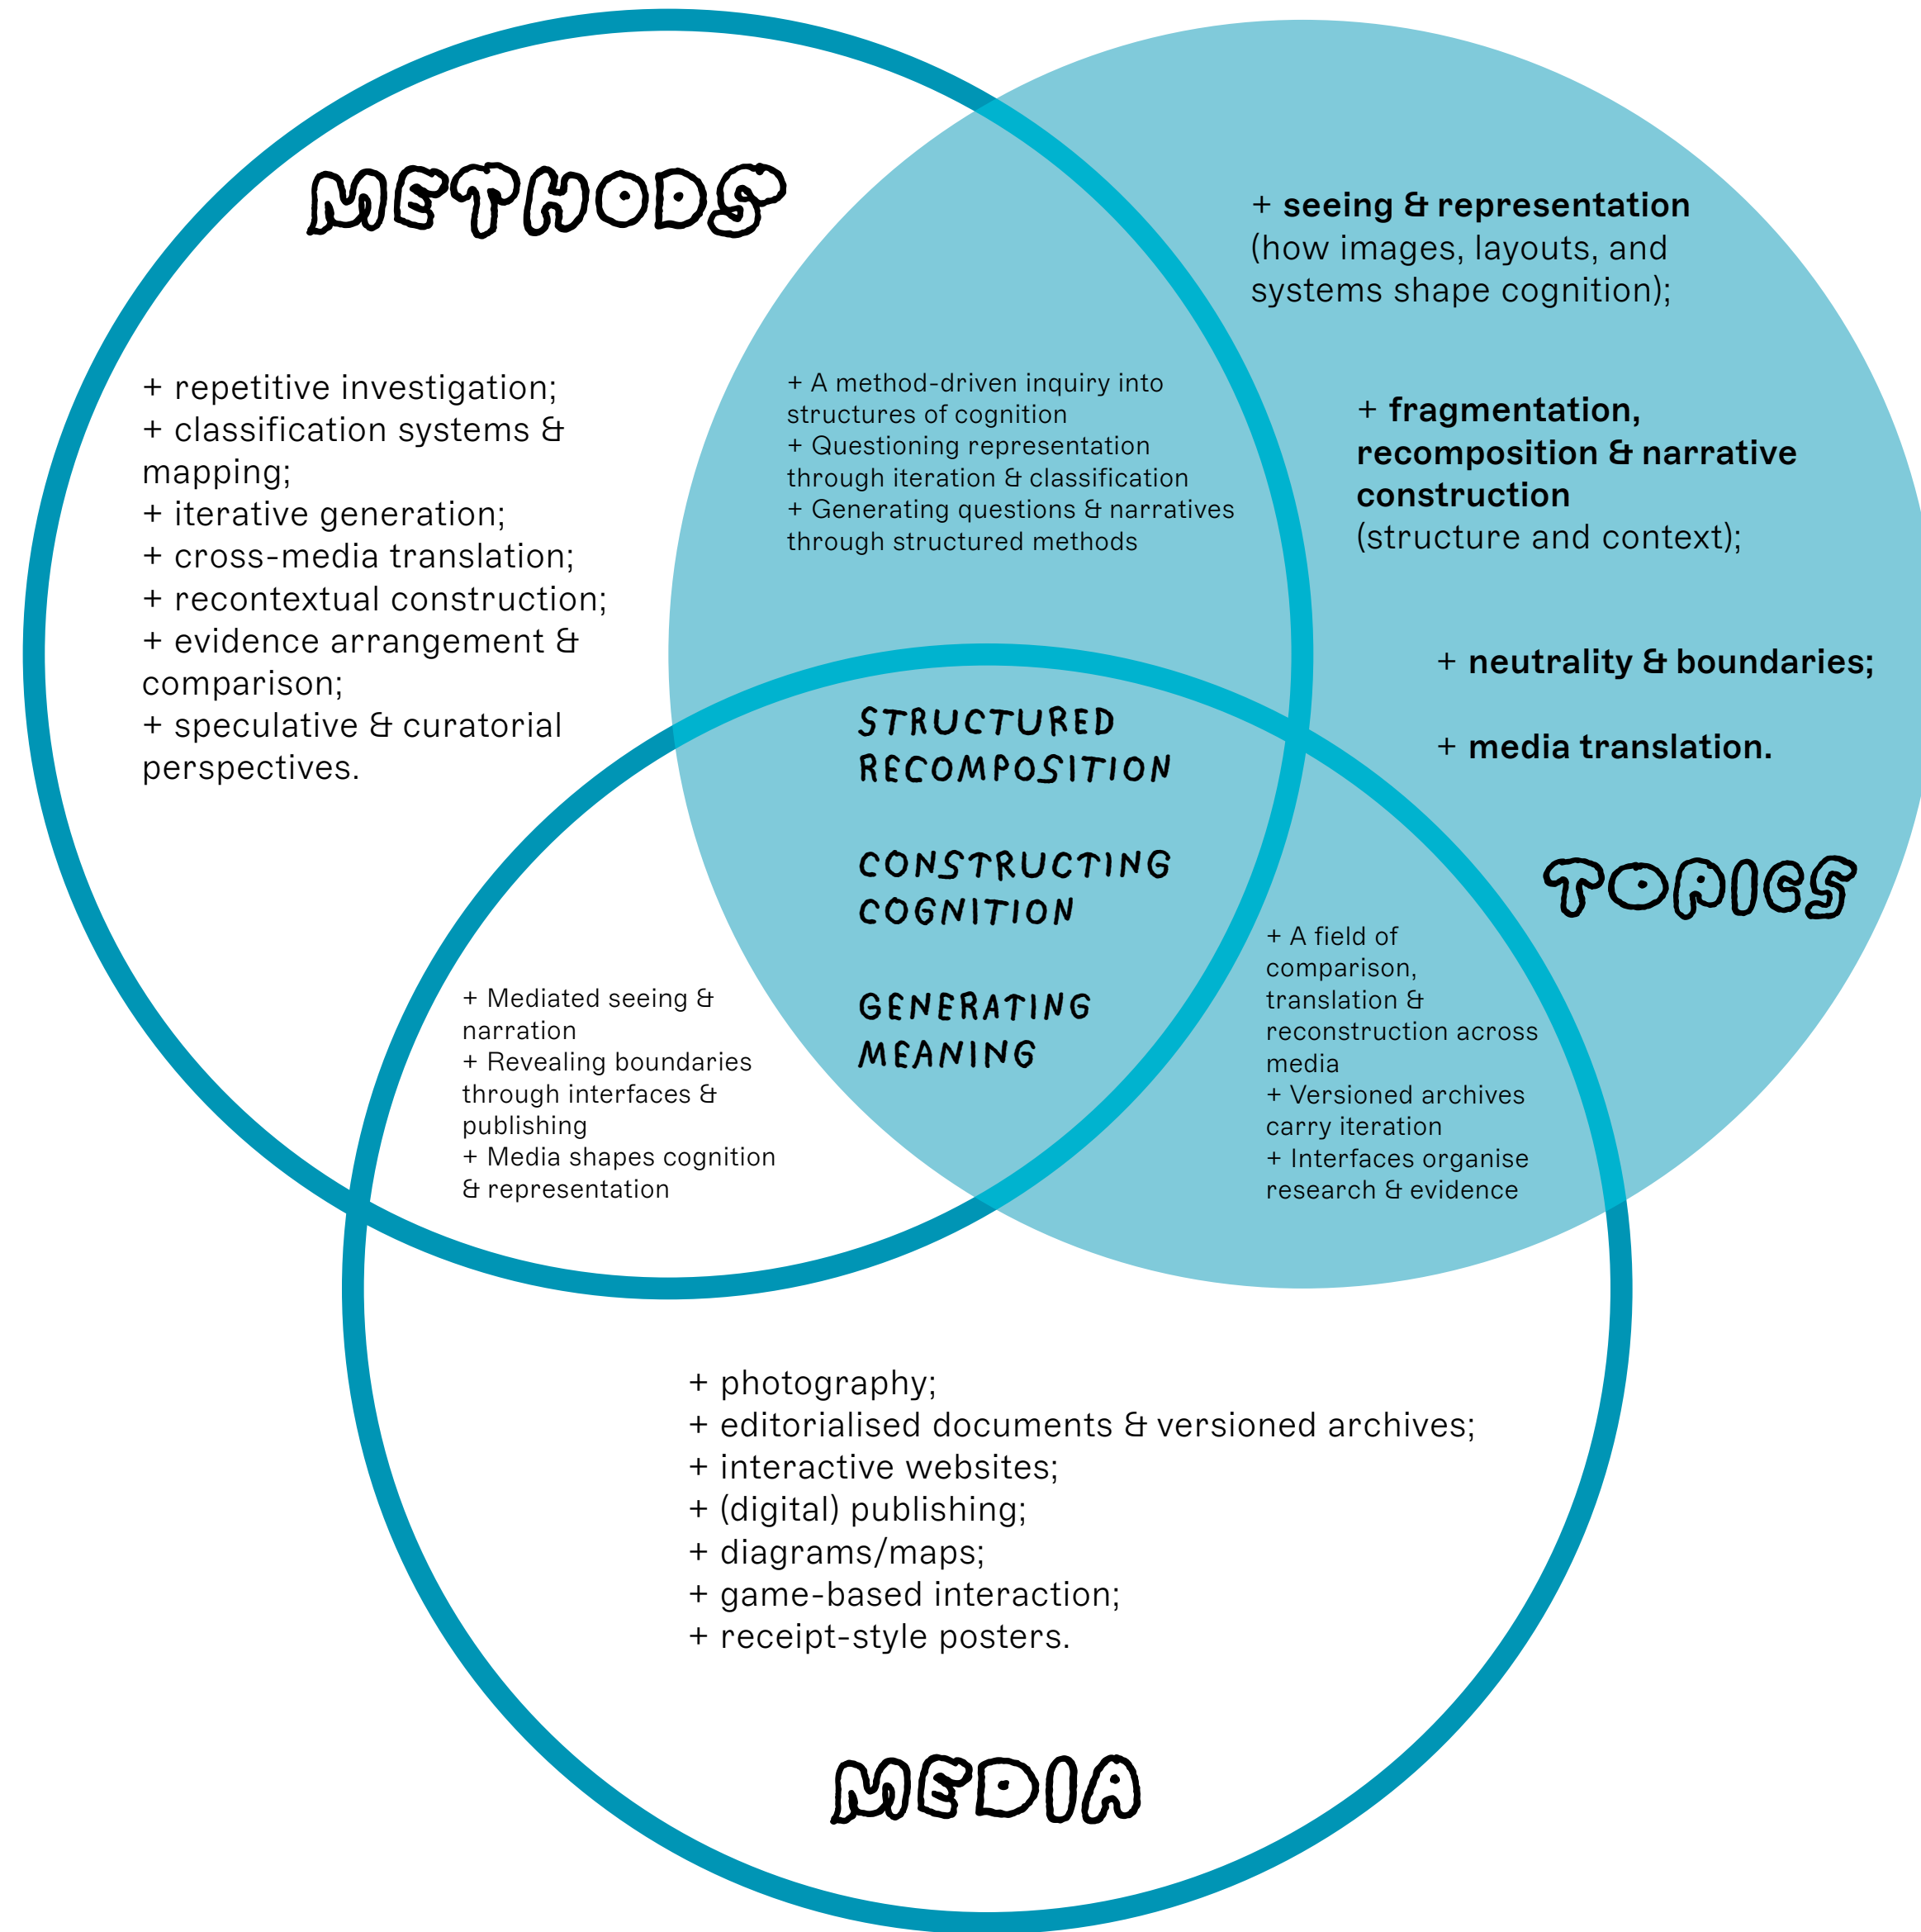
METHODS

+ repetitive investigation;
+ classification systems & mapping;
+ iterative generation;
+ cross-media translation;
+ recontextual construction;
+ evidence arrangement & comparison;
+ speculative & curatorial perspectives.

+ A method-driven inquiry into structures of cognition
+ Questioning representation through iteration & classification
+ Generating questions & narratives through structured methods

+ seeing & representation (how images, layouts, and systems shape cognition);

+ fragmentation, recomposition & narrative construction (structure and context);

+ neutrality & boundaries;

+ media translation.

TOPICS

STRUCTURED RECOMPOSITION

CONSTRUCTING COGNITION

GENERATING MEANING

+ Mediated seeing & narration
+ Revealing boundaries through interfaces & publishing
+ Media shapes cognition & representation

+ A field of comparison, translation & reconstruction across media
+ Versioned archives carry iteration
+ Interfaces organise research & evidence

+ photography;
+ editorialised documents & versioned archives;
+ interactive websites;
+ (digital) publishing;
+ diagrams/maps;
+ game-based interaction;
+ receipt-style posters.

MEDIA